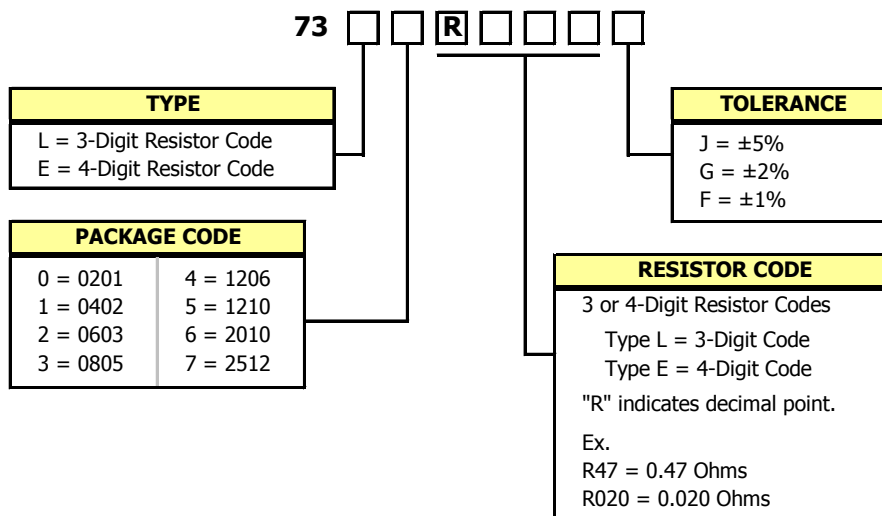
73 R

TYPE
L = 3-Digit Resistor Code
E = 4-Digit Resistor Code

PACKAGE CODE

| | |
|---|---|
| 0 = 0201 | 4 = 1206 |
| 1 = 0402 | 5 = 1210 |
| 2 = 0603 | 6 = 2010 |
| 3 = 0805 | 7 = 2512 |

TOLERANCE
J = ±5%
G = ±2%
F = ±1%

RESISTOR CODE
3 or 4-Digit Resistor Codes
Type L = 3-Digit Code
Type E = 4-Digit Code
"R" indicates decimal point.
Ex.
R47 = 0.47 Ohms
R020 = 0.020 Ohms